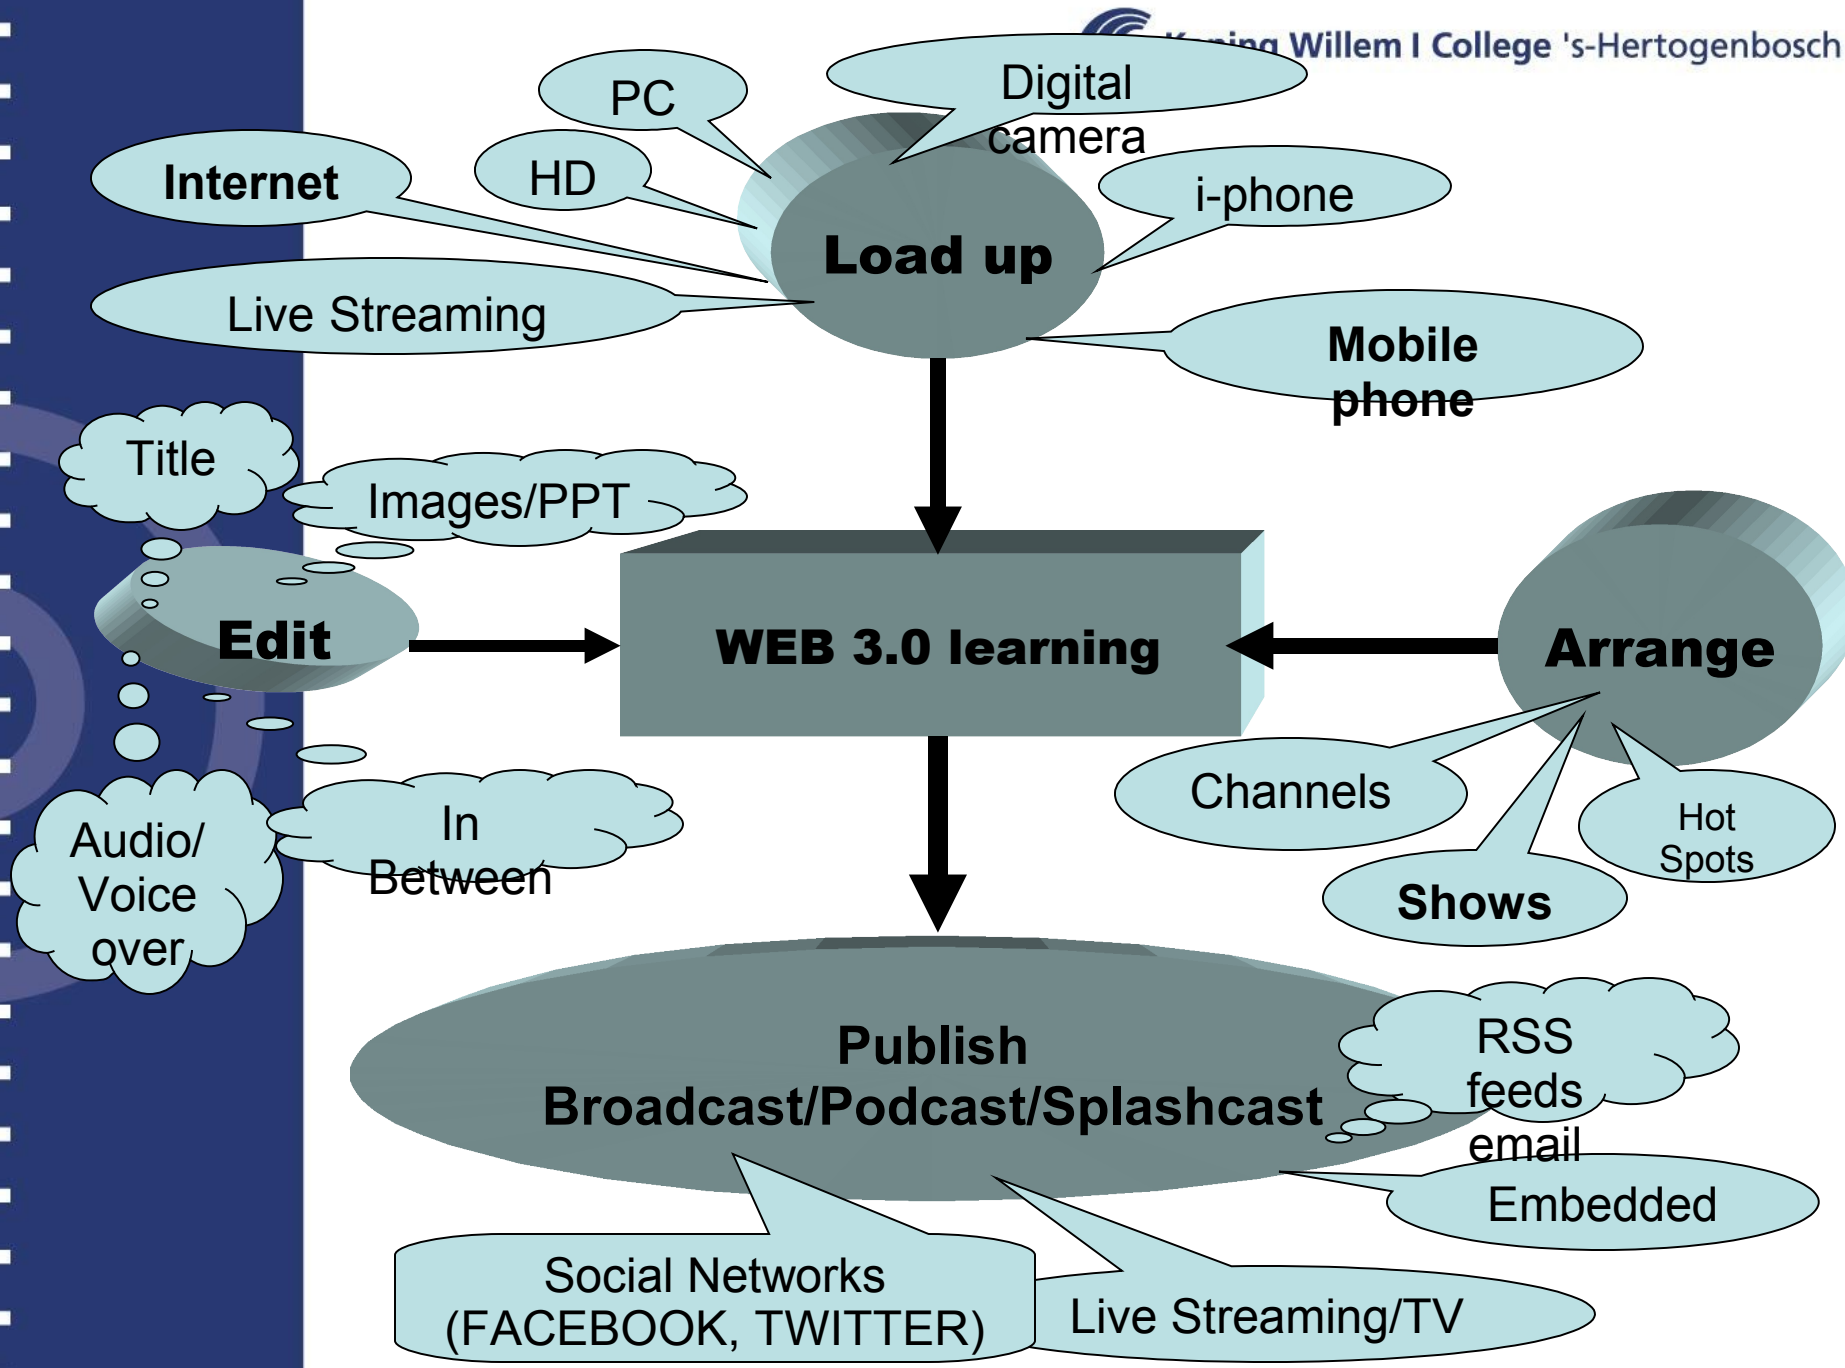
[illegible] Willem I College 's-Hertogenbosch

PC

Digital camera

Internet

HD

i-phone

Load up

Live Streaming

Mobile phone

Title

Images/PPT

Edit

WEB 3.0 learning

Arrange

Channels

Hot Spots

Shows

Audio/ Voice over

In Between

Publish
Broadcast/Podcast/Splashcast

RSS feeds email

Embedded

Social Networks (FACEBOOK, TWITTER)

Live Streaming/TV